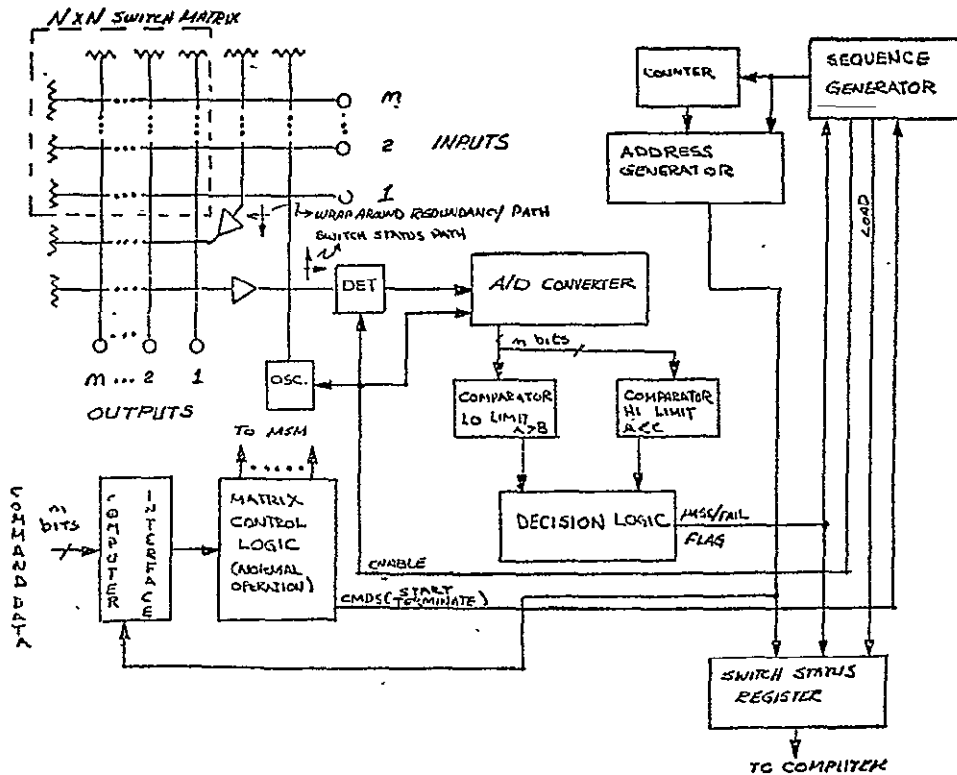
N x N SWITCH MATRIX

m
2
1
INPUTS

WRAP AROUND REDUNDANCY PATH
SWITCH STATUS PATH

m ... 2 1
OUTPUTS

COUNTER
SEQUENCE GENERATOR
ADDRESS GENERATOR
LOAD

DET
A/D CONVERTER
m bits
OSC.

COMPARATOR LO LIMIT A>B
COMPARATOR HI LIMIT A<C

DECISION LOGIC
PASS/FAIL FLAG

TO MSM

COMMAND DATA
m bits
COMPUTER INTERFACE
MATRIX CONTROL LOGIC (NORMAL OPERATION)
ENABLE
CMDS (START TERMINATE)

SWITCH STATUS REGISTER
TO COMPUTER